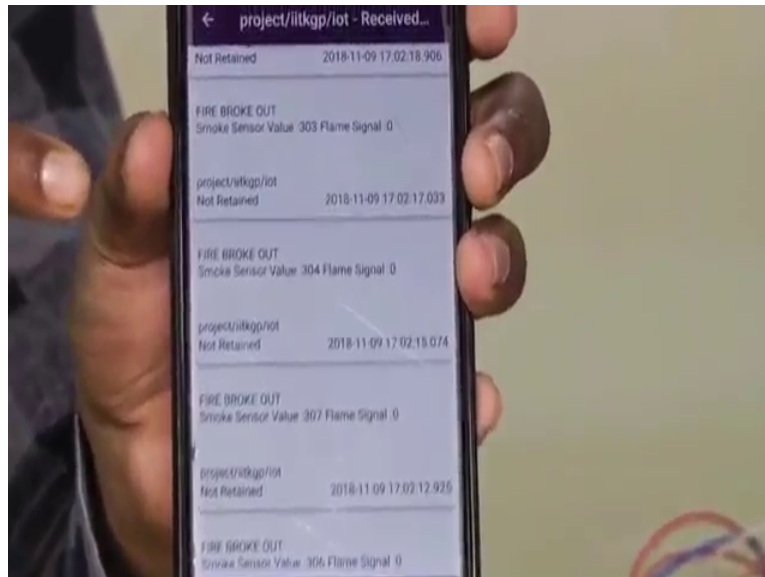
← project/iitkgp/iot - Received...

Not Retained 2018-11-09 17:02:18.906

FIRE BROKE OUT
Smoke Sensor Value 303 Flame Signal 0

project/iitkgp/iot
Not Retained 2018-11-09 17:02:17.033

FIRE BROKE OUT
Smoke Sensor Value 304 Flame Signal 0

project/iitkgp/iot
Not Retained 2018-11-09 17:02:15.074

FIRE BROKE OUT
Smoke Sensor Value 307 Flame Signal 0

project/iitkgp/iot
Not Retained 2018-11-09 17:02:12.925

FIRE BROKE OUT
Smoke Sensor Value 306 Flame Signal 0